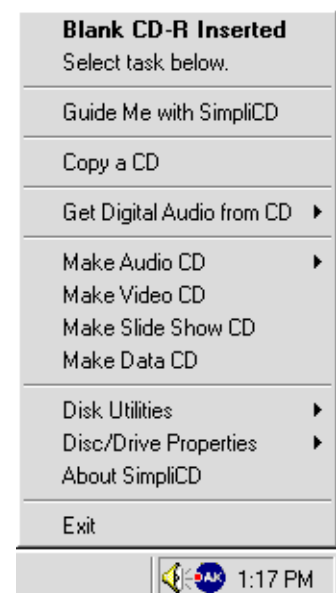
**Blank CD-R Inserted**
Select task below.

Guide Me with SimpliCD

Copy a CD

Get Digital Audio from CD

Make Audio CD
Make Video CD
Make Slide Show CD
Make Data CD

Disk Utilities
Disc/Drive Properties
About SimpliCD

Exit

AK 1:17 PM